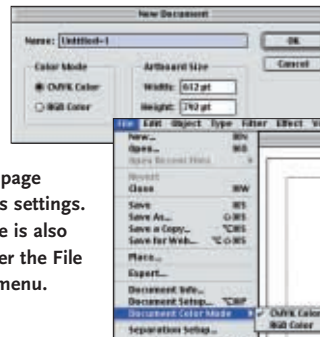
New Document

Name: Untitled-1

OK

Cancel

Color Mode

CMYK Color

RGB Color

Artboard Size

Width: 612 pt

Height: 792 pt

File Edit Object Type Filter Effect V

New... ⌘N
Open... ⌘O
Open Recent Files
Revert
Close ⌘W
Save ⌘S
Save As... ⇧⌘S
Save a Copy... ⌥⌘S
Save for Web... ⌥⇧⌘S
Place...
Export...
Document Info...
Document Setup... ⌥⌘P
Document Color Mode
Separation Setup...

CMYK Color
RGB Color

page
s settings.
e is also
er the File
menu.